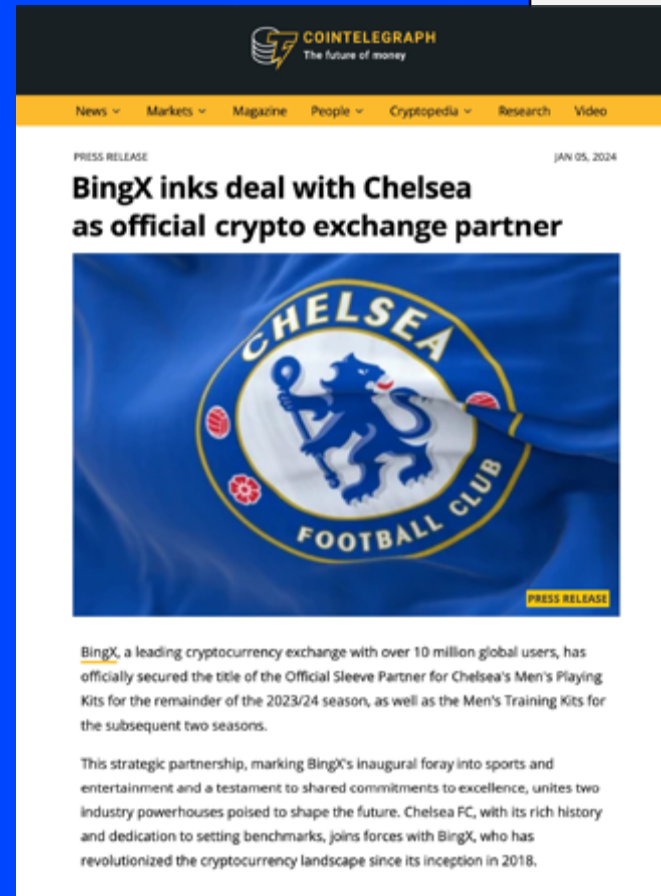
COINTELEGRAPH
The future of money

News Markets Magazine People Cryptopedia Research Video

PRESS RELEASE

JAN 05, 2024

BingX inks deal with Chelsea as official crypto exchange partner

CHELSEA
FOOTBALL CLUB

PRESS RELEASE

BingX, a leading cryptocurrency exchange with over 10 million global users, has officially secured the title of the Official Sleeve Partner for Chelsea's Men's Playing Kits for the remainder of the 2023/24 season, as well as the Men's Training Kits for the subsequent two seasons.

This strategic partnership, marking BingX's inaugural foray into sports and entertainment and a testament to shared commitments to excellence, unites two industry powerhouses poised to shape the future. Chelsea FC, with its rich history and dedication to setting benchmarks, joins forces with BingX, who has revolutionized the cryptocurrency landscape since its inception in 2018.